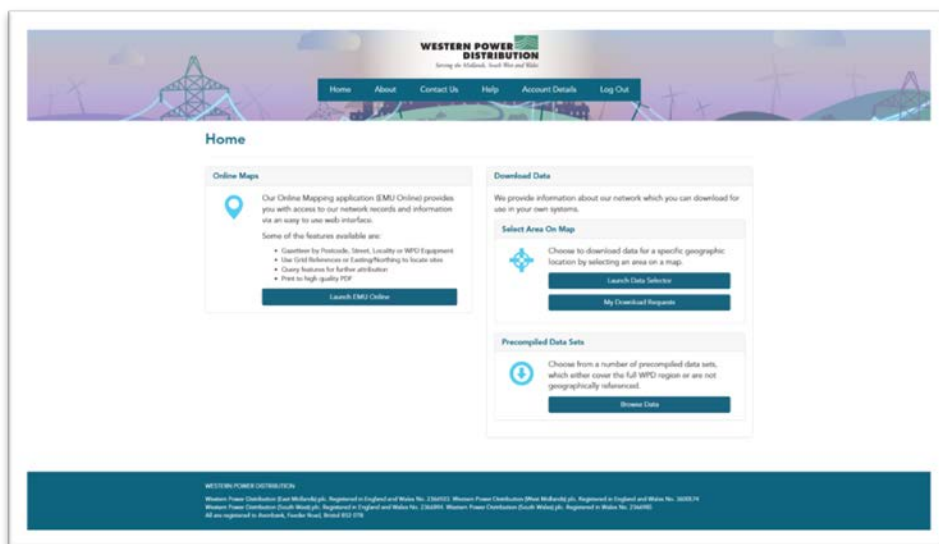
WESTERN POWER DISTRIBUTION
Serving the Midlands, South West and Wales

Home About Contact Us Help Account Details Log Out

Home

Online Maps

Our Online Mapping application (EMU Online) provides you with access to our network records and information via an easy to use web interface.

Some of the features available are:

• Gazetteer by Postcode, Street, Locality or WPD Equipment
• Use Grid References or Easting/Northing to locate sites
• Query features for further attribution
• Print to high quality PDF

Launch EMU Online

Download Data

We provide information about our network which you can download for use in your own systems.

Select Area On Map

Choose to download data for a specific geographic location by selecting an area on a map.

Launch Data Selector

My Download Requests

Precompiled Data Sets

Choose from a number of precompiled data sets, which either cover the full WPD region or are not geographically referenced.

Browse Data

WESTERN POWER DISTRIBUTION

Western Power Distribution (East Midlands) plc. Registered in England and Wales No. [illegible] Western Power Distribution (West Midlands) plc. Registered in England and Wales No. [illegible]
Western Power Distribution (South West) plc. Registered in England and Wales No. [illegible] Western Power Distribution (South Wales) plc. Registered in Wales No. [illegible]
All are registered at Avonbank, Feeder Road, Bristol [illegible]